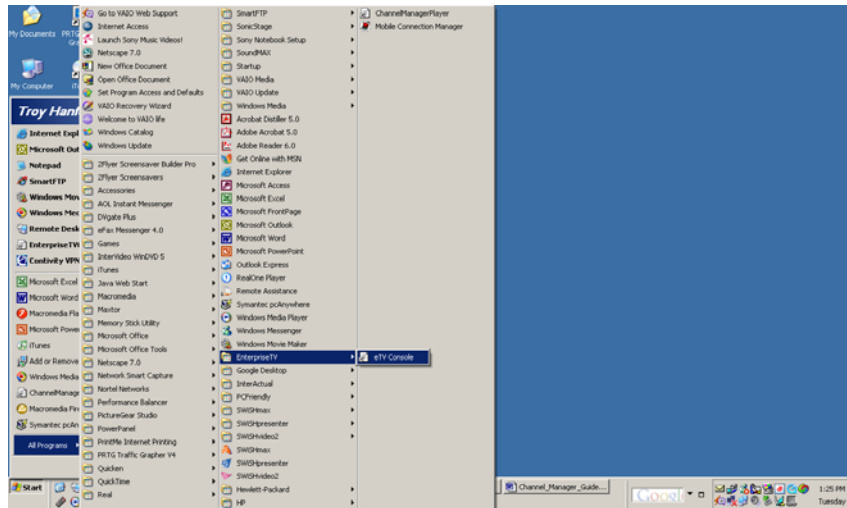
My Documents
PRTG
My Computer
Troy Hanf
Internet Expl
Microsoft Out
Notepad
SmartFTP
Windows Mov
Windows Mes
Remote Desk
EnterpriseTV
Contivity VPN
Microsoft Excel
Microsoft Word
Macromedia Fla
Microsoft Powe
iTunes
Add or Remove
Windows Media
ChannelManage
Macromedia Fire
Symantec pcAn
All Programs

Go to VAIO Web Support
Internet Access
Launch Sony Music Videos!
Netscape 7.0
New Office Document
Open Office Document
Set Program Access and Defaults
VAIO Recovery Wizard
Welcome to VAIO life
Windows Catalog
Windows Update
2Flyer Screensaver Builder Pro
2Flyer Screensavers
Accessories
AOL Instant Messenger
DVgate Plus
eFax Messenger 4.0
Games
InterVideo WinDVD 5
iTunes
Java Web Start
Macromedia
Maxtor
Memory Stick Utility
Microsoft Office
Microsoft Office Tools
Netscape 7.0
Network Smart Capture
Nortel Networks
Performance Balancer
PictureGear Studio
PowerPanel
PrintMe Internet Printing
PRTG Traffic Grapher V4
Quicken
QuickTime
Real

SmartFTP
SonicStage
Sony Notebook Setup
SoundMAX
Startup
VAIO Media
VAIO Update
Windows Media
Acrobat Distiller 5.0
Adobe Acrobat 5.0
Adobe Reader 6.0
Get Online with MSN
Internet Explorer
Microsoft Access
Microsoft Excel
Microsoft FrontPage
Microsoft Outlook
Microsoft Word
Microsoft PowerPoint
Outlook Express
RealOne Player
Remote Assistance
Symantec pcAnywhere
Windows Media Player
Windows Messenger
Windows Movie Maker
EnterpriseTV
Google Desktop
InterActual
PCFriendly
SWISHmax
SWISHpresenter
SWISHvideo2
SWISHmax
SWISHpresenter
SWISHvideo2
Hewlett-Packard
HP

ChannelManagerPlayer
Mobile Connection Manager

eTV Console

Start
Channel_Manager_Guide....
Google
1:25 PM
Tuesday